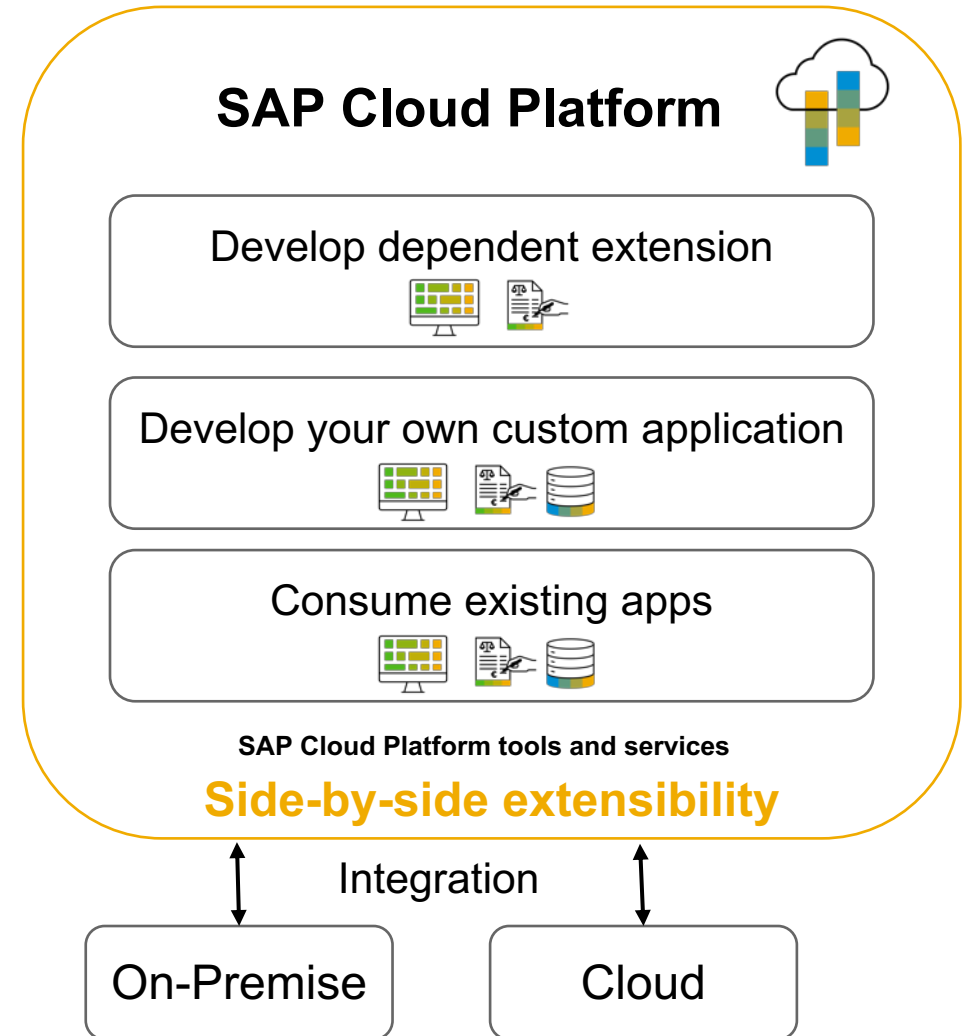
SAP Cloud Platform

Develop dependent extension

Develop your own custom application

Consume existing apps

SAP Cloud Platform tools and services

Side-by-side extensibility

Integration

On-Premise

Cloud